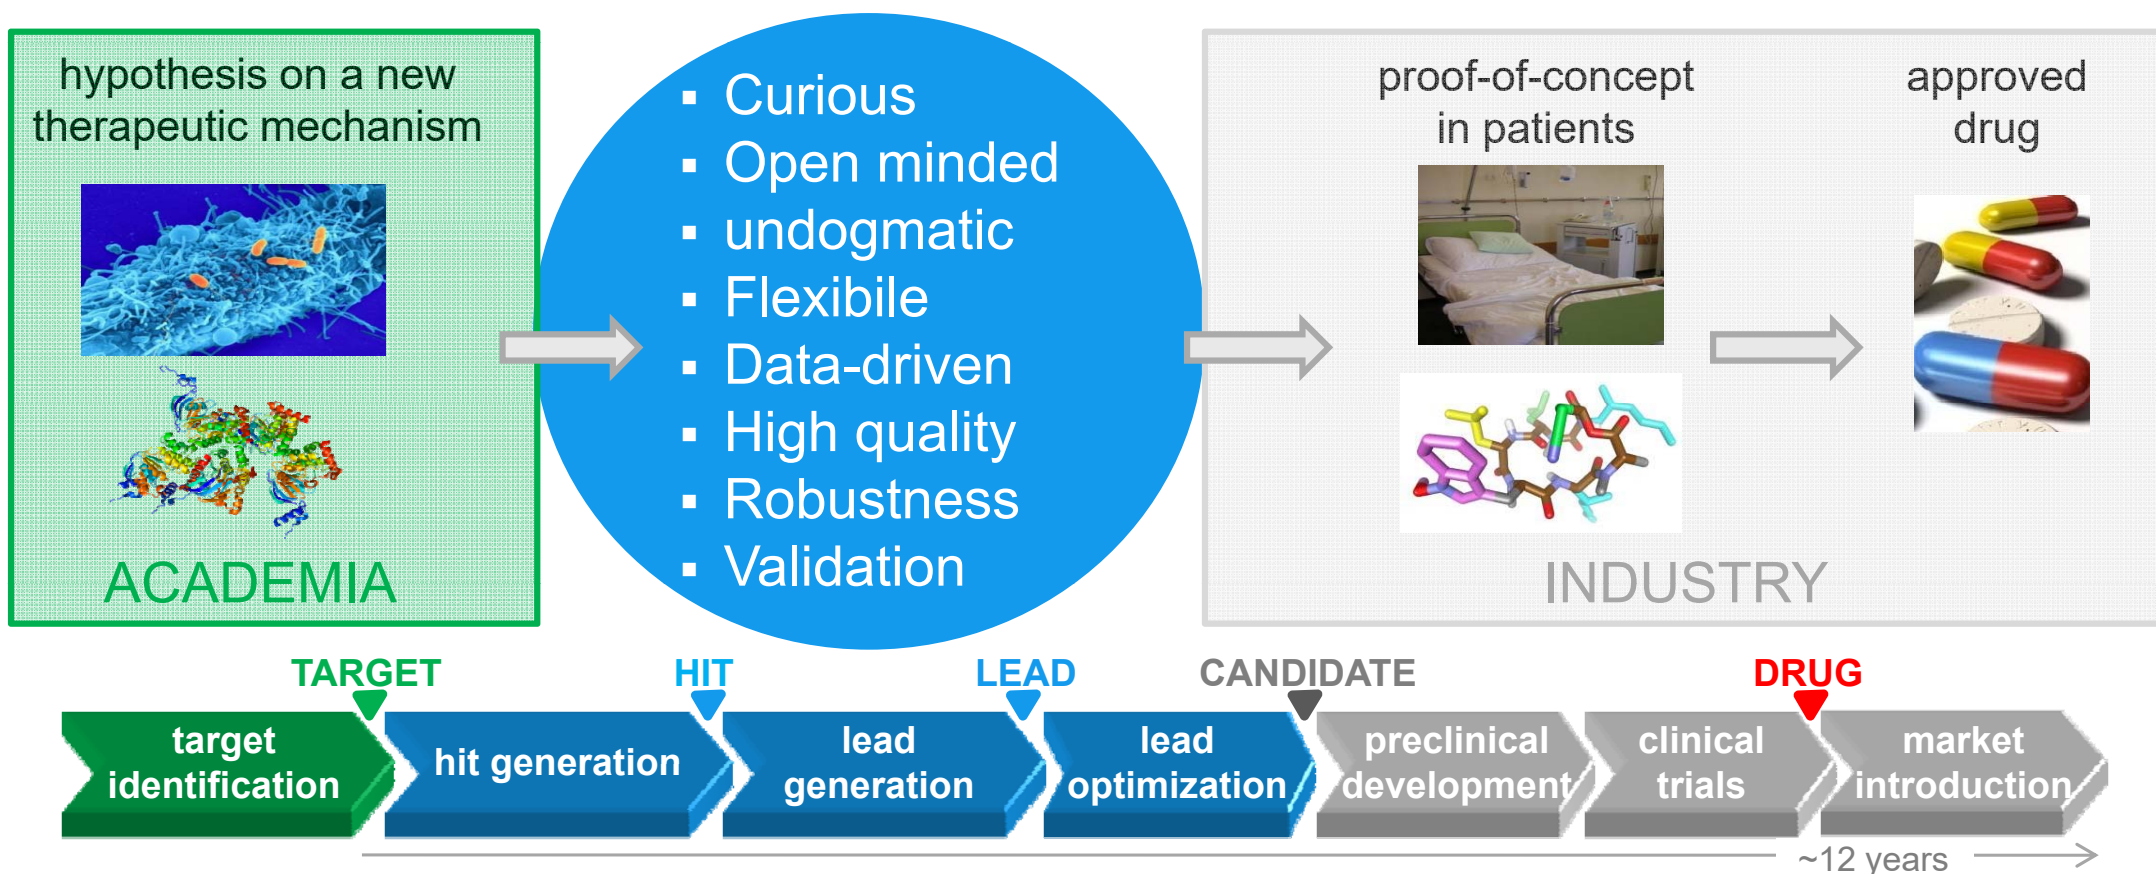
hypothesis on a new therapeutic mechanism

ACADEMIA

- Curious
- Open minded
- undogmatic
- Flexibile
- Data-driven
- High quality
- Robustness
- Validation

proof-of-concept in patients

approved drug

INDUSTRY

TARGET

HIT

LEAD

CANDIDATE

DRUG

target identification

hit generation

lead generation

lead optimization

preclinical development

clinical trials

market introduction

~12 years